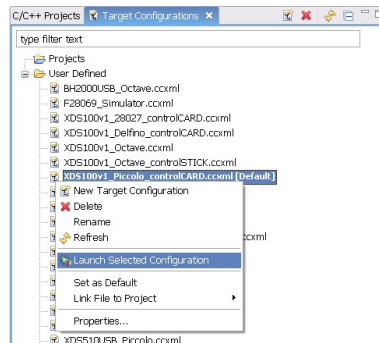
C/C++ Projects  Target Configurations ✕

type filter text

Projects
User Defined
BH2000USB_Octave.ccxml
F28069_Simulator.ccxml
XDS100v1_28027_controlCARD.ccxml
XDS100v1_Delfino_controlCARD.ccxml
XDS100v1_Octave.ccxml
XDS100v1_Octave_controlSTICK.ccxml
XDS100v1_Piccolo_controlCARD.ccxml [Default]

New Target Configuration
Delete
Rename
Refresh
Launch Selected Configuration
Set as Default
Link File to Project
Properties...

ccxml
XDS510USB_Piccolo.ccxml